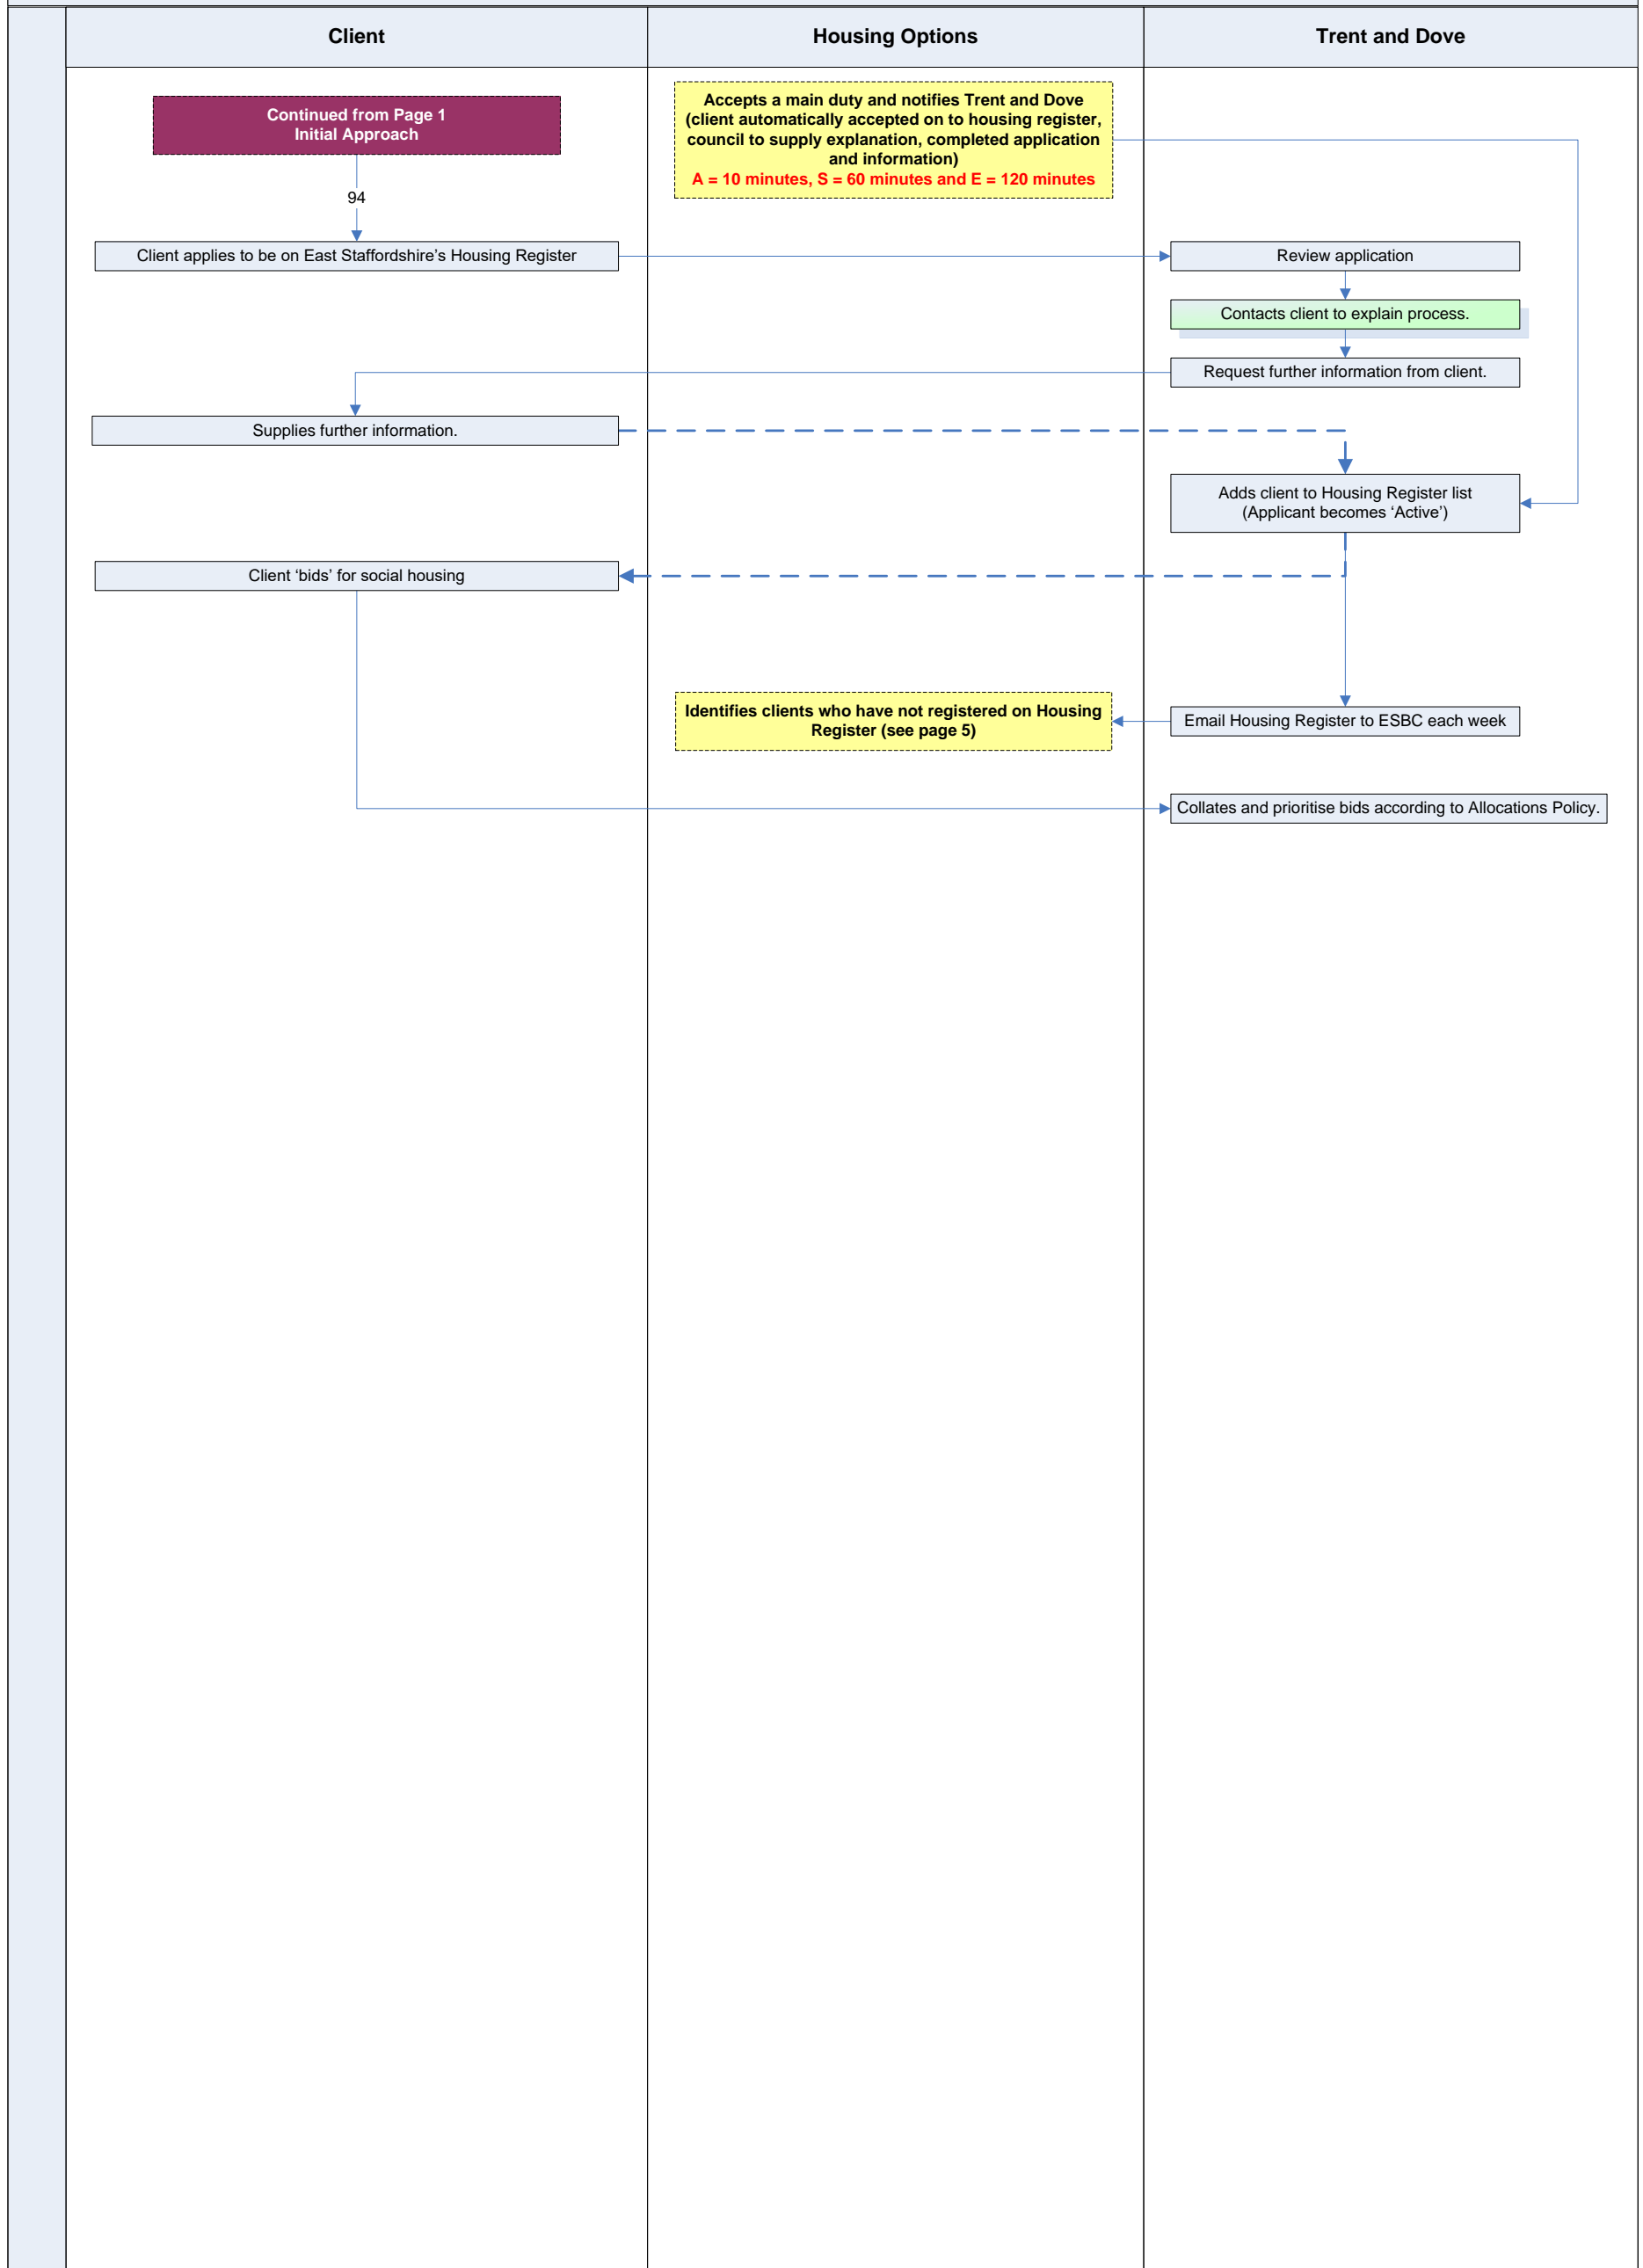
| Client | Housing Options | Trent and Dove |
|---|---|---|

Continued from Page 1
Initial Approach

Accepts a main duty and notifies Trent and Dove (client automatically accepted on to housing register, council to supply explanation, completed application and information)
A = 10 minutes, S = 60 minutes and E = 120 minutes

94

Client applies to be on East Staffordshire's Housing Register

Review application

Contacts client to explain process.

Request further information from client.

Supplies further information.

Adds client to Housing Register list (Applicant becomes 'Active')

Client 'bids' for social housing

Identifies clients who have not registered on Housing Register (see page 5)

Email Housing Register to ESBC each week

Collates and prioritise bids according to Allocations Policy.